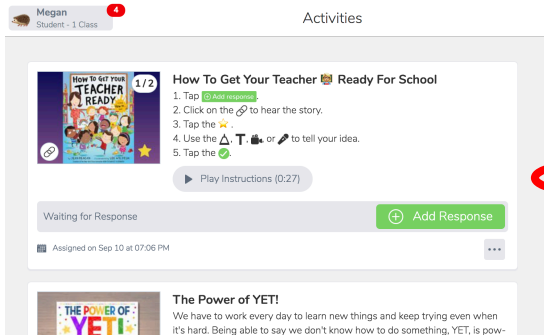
Megan
Student - 1 Class
4

Activities

HOW TO GET YOUR TEACHER READY
1/2

How To Get Your Teacher 👩‍🏫 Ready For School
1. Tap Add response.
2. Click on the 🔗 to hear the story.
3. Tap the ⭐.
4. Use the △, T, 🎥, or 🎤 to tell your idea.
5. Tap the ✅.

Play Instructions (0:27)

Waiting for Response

Add Response

Assigned on Sep 10 at 07:06 PM

THE POWER OF YET!

The Power of YET!
We have to work every day to learn new things and keep trying even when it's hard. Being able to say we don't know how to do something, YET, is pow-